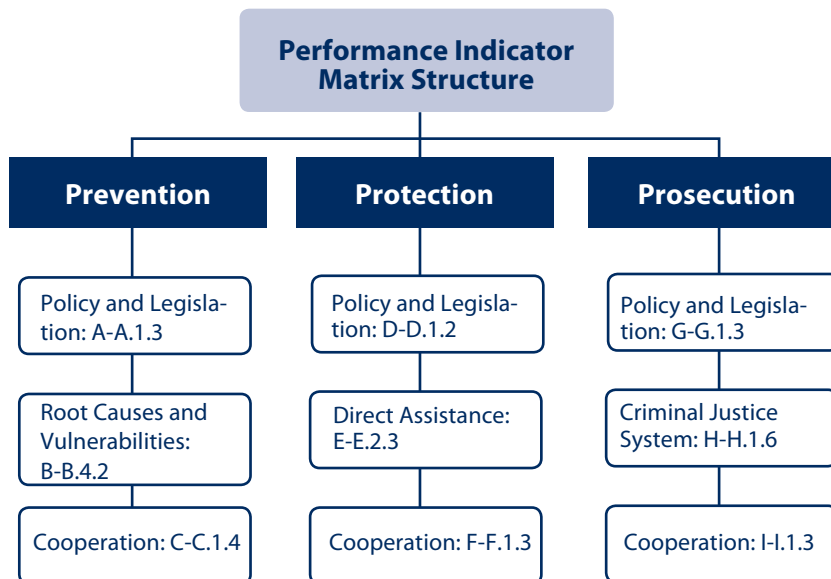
Performance Indicator Matrix Structure

Prevention

Policy and Legislation: A-A.1.3

Root Causes and Vulnerabilities: B-B.4.2

Cooperation: C-C.1.4

Protection

Policy and Legislation: D-D.1.2

Direct Assistance: E-E.2.3

Cooperation: F-F.1.3

Prosecution

Policy and Legislation: G-G.1.3

Criminal Justice System: H-H.1.6

Cooperation: I-I.1.3